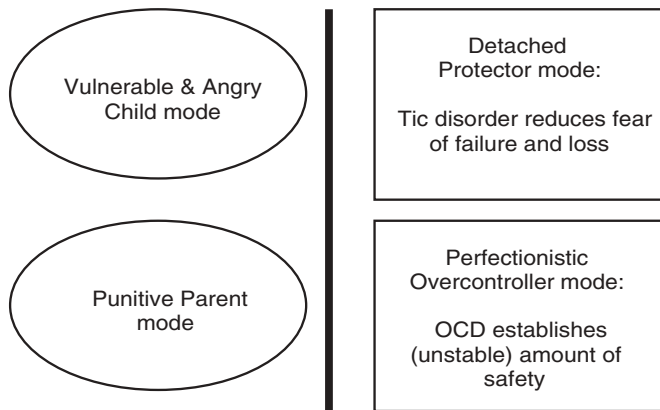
Vulnerable & Angry Child mode

Punitive Parent mode

Detached Protector mode:

Tic disorder reduces fear of failure and loss

Perfectionistic Overcontroller mode:

OCD establishes (unstable) amount of safety